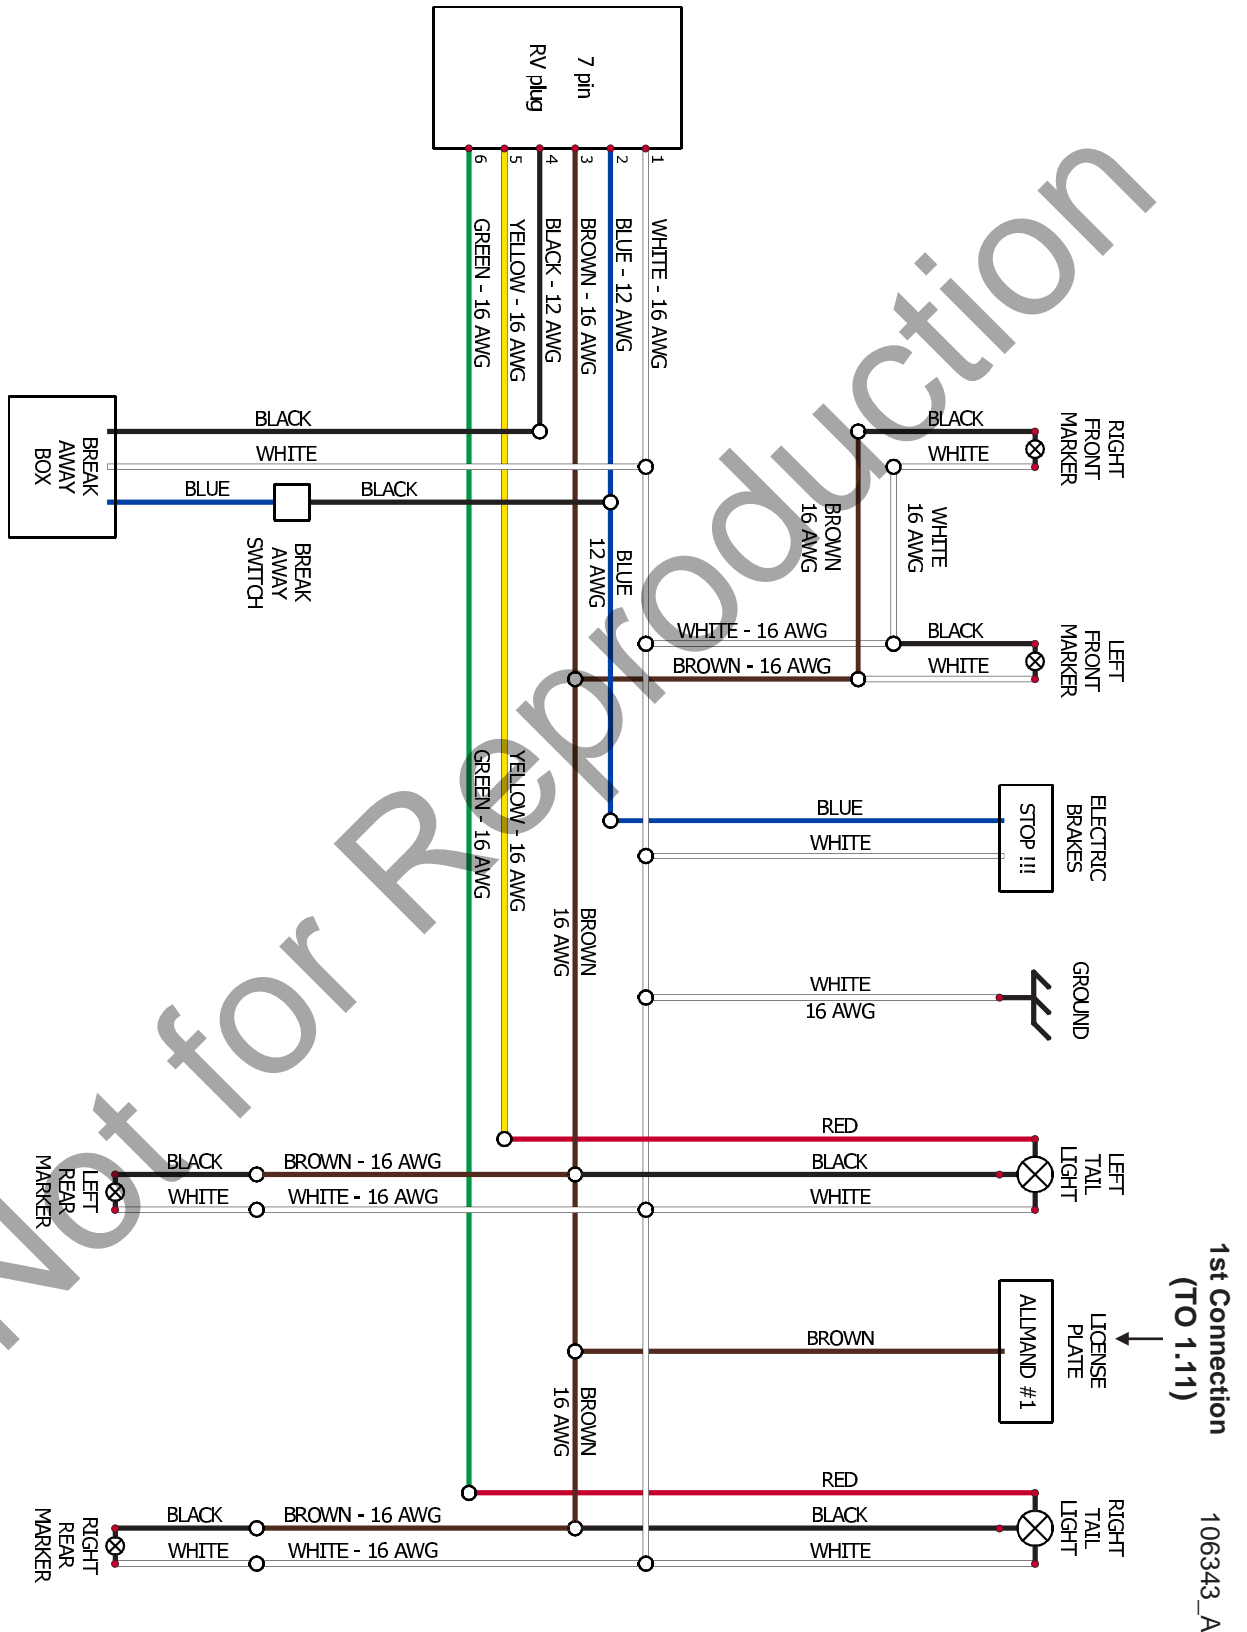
7 pin
RV plug

1 WHITE - 16 AWG
2 BLUE - 12 AWG
3 BROWN - 16 AWG
4 BLACK - 12 AWG
5 YELLOW - 16 AWG
6 GREEN - 16 AWG

BREAK AWAY BOX
BLACK
WHITE
BLUE
BLACK
BREAK AWAY SWITCH

BLUE 12 AWG

RIGHT FRONT MARKER
BLACK
WHITE
BROWN 16 AWG
WHITE 16 AWG

LEFT FRONT MARKER
WHITE - 16 AWG
BLACK
BROWN - 16 AWG
WHITE

YELLOW - 16 AWG
GREEN - 16 AWG

ELECTRIC BRAKES
STOP !!!
BLUE
WHITE

BROWN 16 AWG

GROUND
WHITE
16 AWG

LEFT TAIL LIGHT
RED
BLACK
WHITE

LEFT REAR MARKER
BLACK
WHITE
BROWN - 16 AWG
WHITE - 16 AWG

1st Connection
(TO 1.11)

LICENSE PLATE
ALLMAND #1
BROWN

BROWN 16 AWG

RIGHT TAIL LIGHT
RED
BLACK
WHITE

RIGHT REAR MARKER
BLACK
WHITE
BROWN - 16 AWG
WHITE - 16 AWG

106343_A

Not for Reproduction